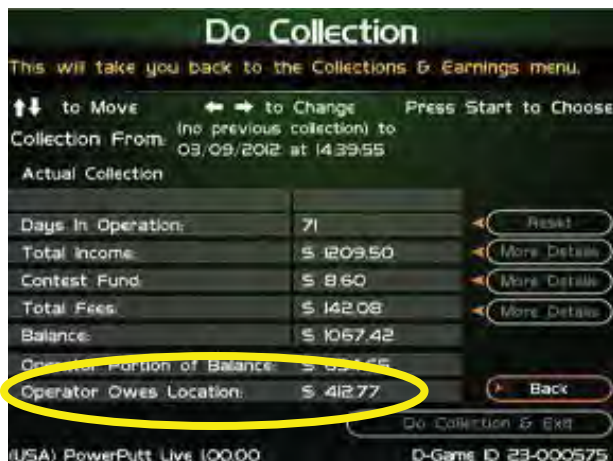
Do Collection

This will take you back to the Collections & Earnings menu.

↑↓ to Move ← → to Change Press Start to Choose

Collection From: (no previous collection) to 03/09/2012 at 14:39:55

Actual Collection

| | | |
|---|---|---|
| Days In Operation: | 71 | Reset |
| Total Income: | $ 1209.50 | More Details |
| Contest Fund: | $ 8.60 | More Details |
| Total Fees: | $ 142.08 | More Details |
| Balance: | $ 1067.42 | |
| Operator Portion of Balance: | $ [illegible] | |
| Operator Owes Location: | $ 412.77 | Back |

Do Collection & Exit

(USA) PowerPutt Live 100.00 D-Game ID 23-000575